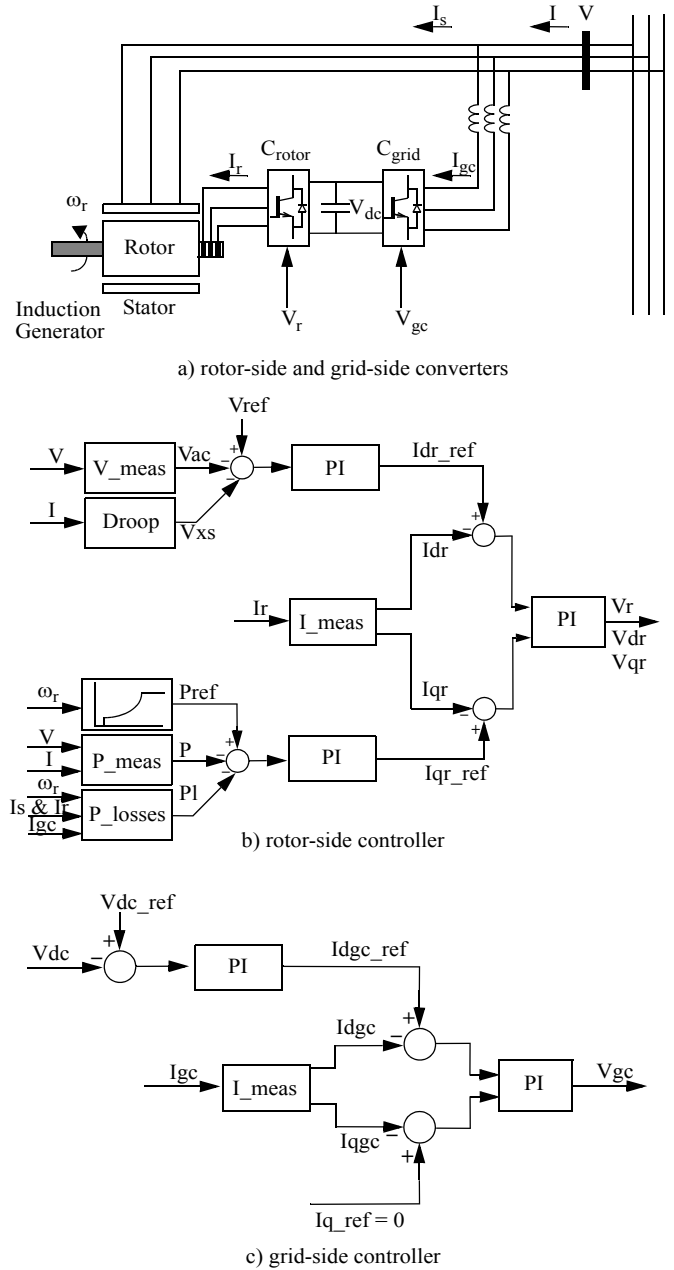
$I_s$ $I$ V

$C_{rotor}$ $C_{grid}$

$I_r$ $I_{gc}$

$\omega_r$ $V_{dc}$

Rotor

Induction Generator Stator

$V_r$ $V_{gc}$

a) rotor-side and grid-side converters

Vref

V V_meas Vac + − PI Idr_ref

I Droop Vxs

+ −

Idr

Ir I_meas PI Vr Vdr Vqr

Iqr

$\omega_r$ Pref

V + − PI

I P_meas P

$\omega_r$ Pl Iqr_ref

Is & Ir P_losses

Igc

b) rotor-side controller

Vdc_ref

Vdc + − PI Idgc_ref

Idgc −

Igc I_meas PI Vgc

Iqgc −

+

Iq_ref = 0

c) grid-side controller